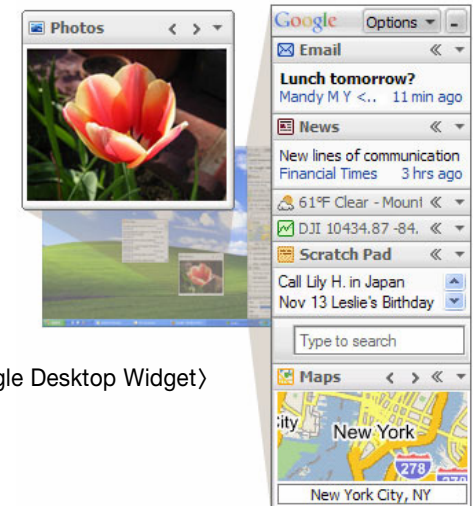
Photos

Google Options

Email

Lunch tomorrow?

Mandy M Y <.. 11 min ago

News

New lines of communication

Financial Times 3 hrs ago

61°F Clear - Mount

DJI 10434.87 -84.

Scratch Pad

Call Lily H. in Japan

Nov 13 Leslie's Birthday

Type to search

Maps

ity New York

278

New York City, NY

gle Desktop Widget〉